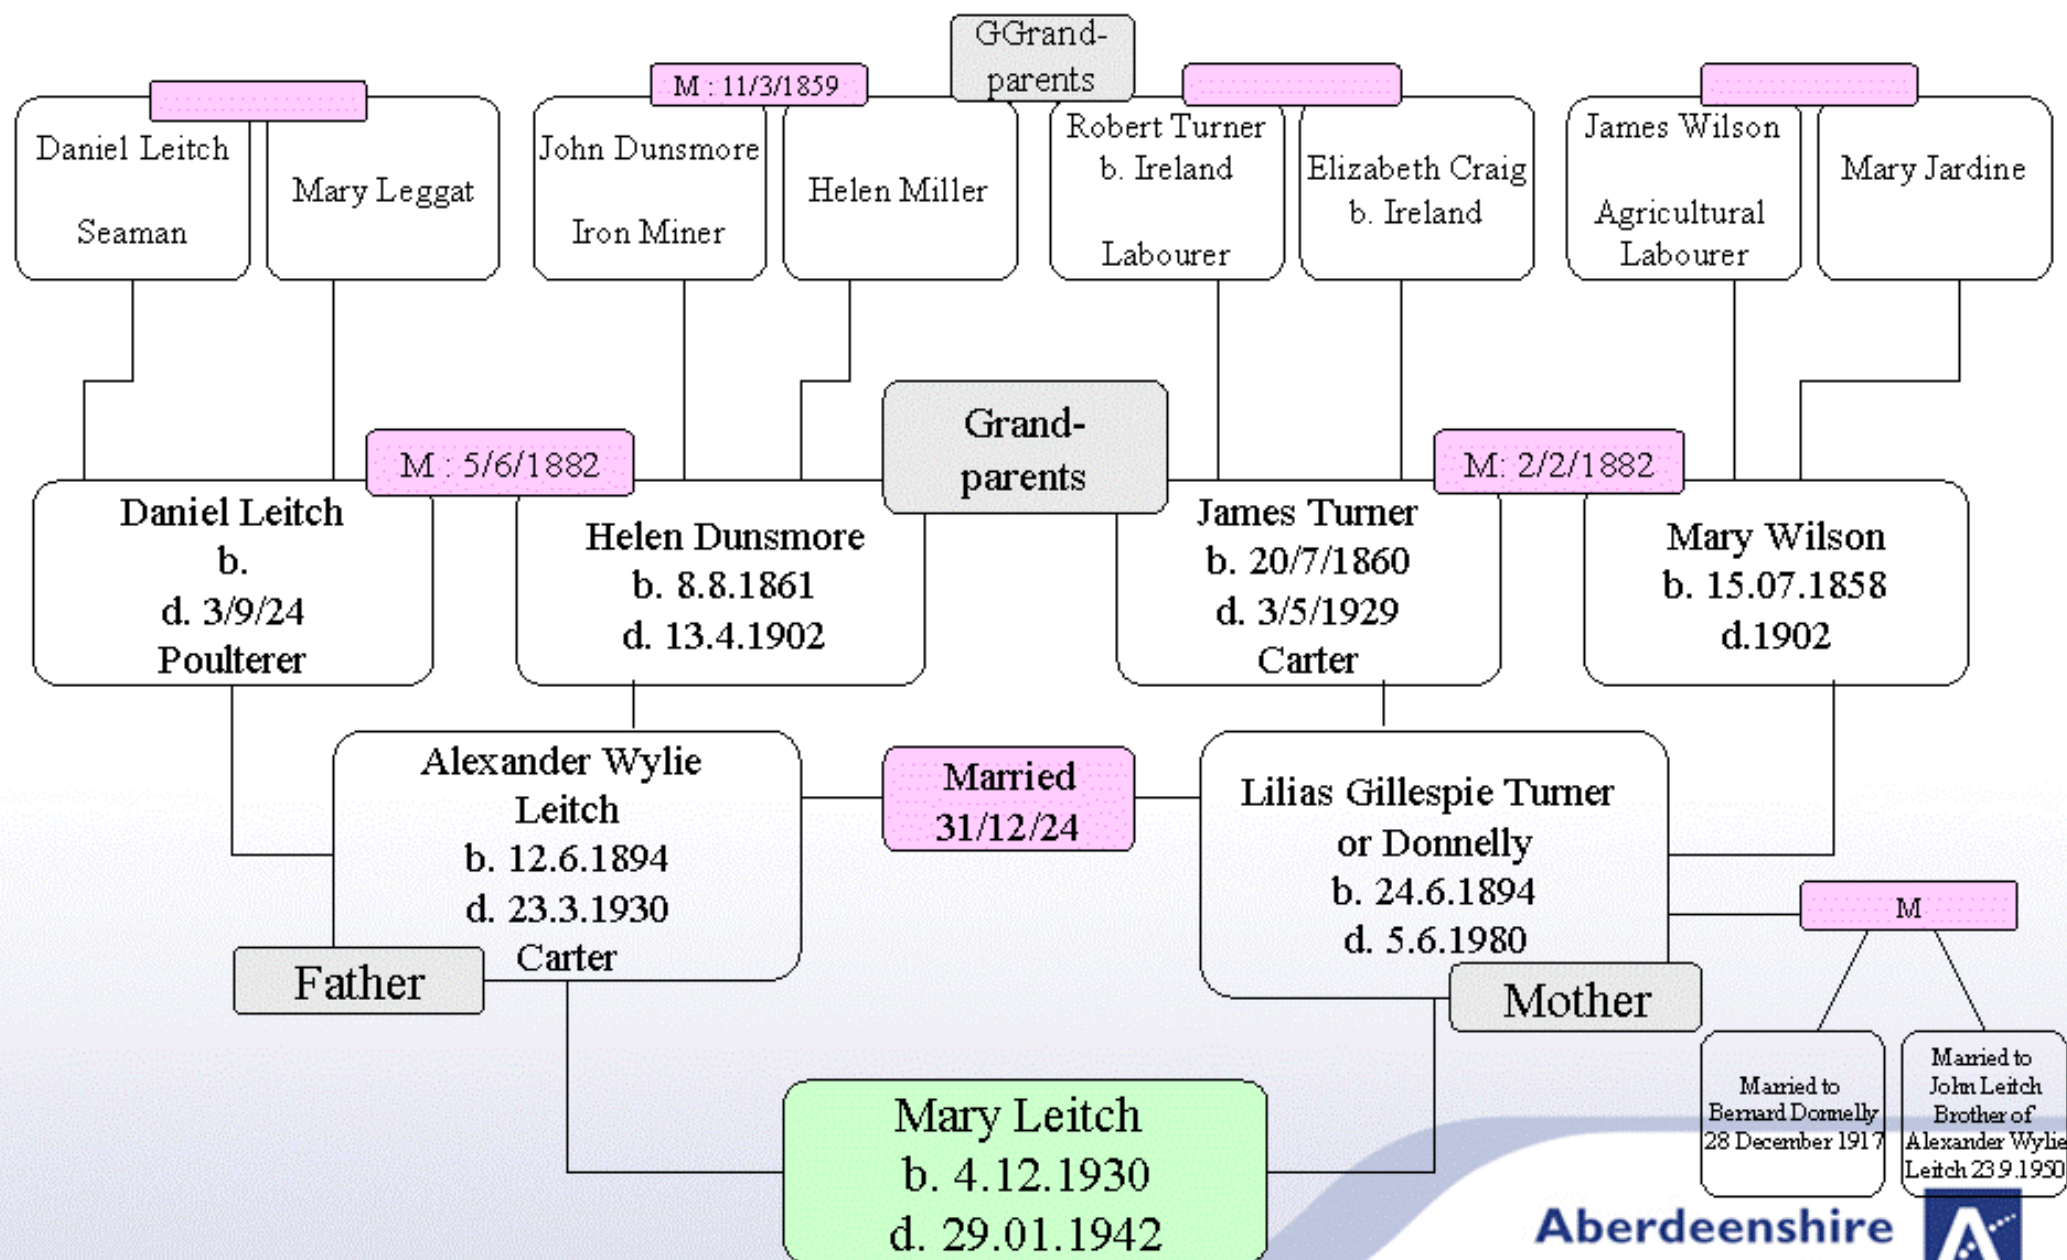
GGrand-parents

Daniel Leitch

Seaman

Mary Leggat

M : 11/3/1859

John Dunsmore

Iron Miner

Helen Miller

Robert Turner b. Ireland

Labourer

Elizabeth Craig b. Ireland

James Wilson

Agricultural Labourer

Mary Jardine

Grand-parents

M : 5/6/1882

Daniel Leitch
b.
d. 3/9/24
Poulterer

Helen Dunsmore
b. 8.8.1861
d. 13.4.1902

M: 2/2/1882

James Turner
b. 20/7/1860
d. 3/5/1929
Carter

Mary Wilson
b. 15.07.1858
d.1902

Alexander Wylie Leitch
b. 12.6.1894
d. 23.3.1930
Carter

Father

Married 31/12/24

Lilias Gillespie Turner or Donnelly
b. 24.6.1894
d. 5.6.1980

Mother

M

Married to Bernard Donnelly 28 December 1917

Married to John Leitch Brother of Alexander Wylie Leitch 23.9.1950

Mary Leitch
b. 4.12.1930
d. 29.01.1942

Aberdeenshire